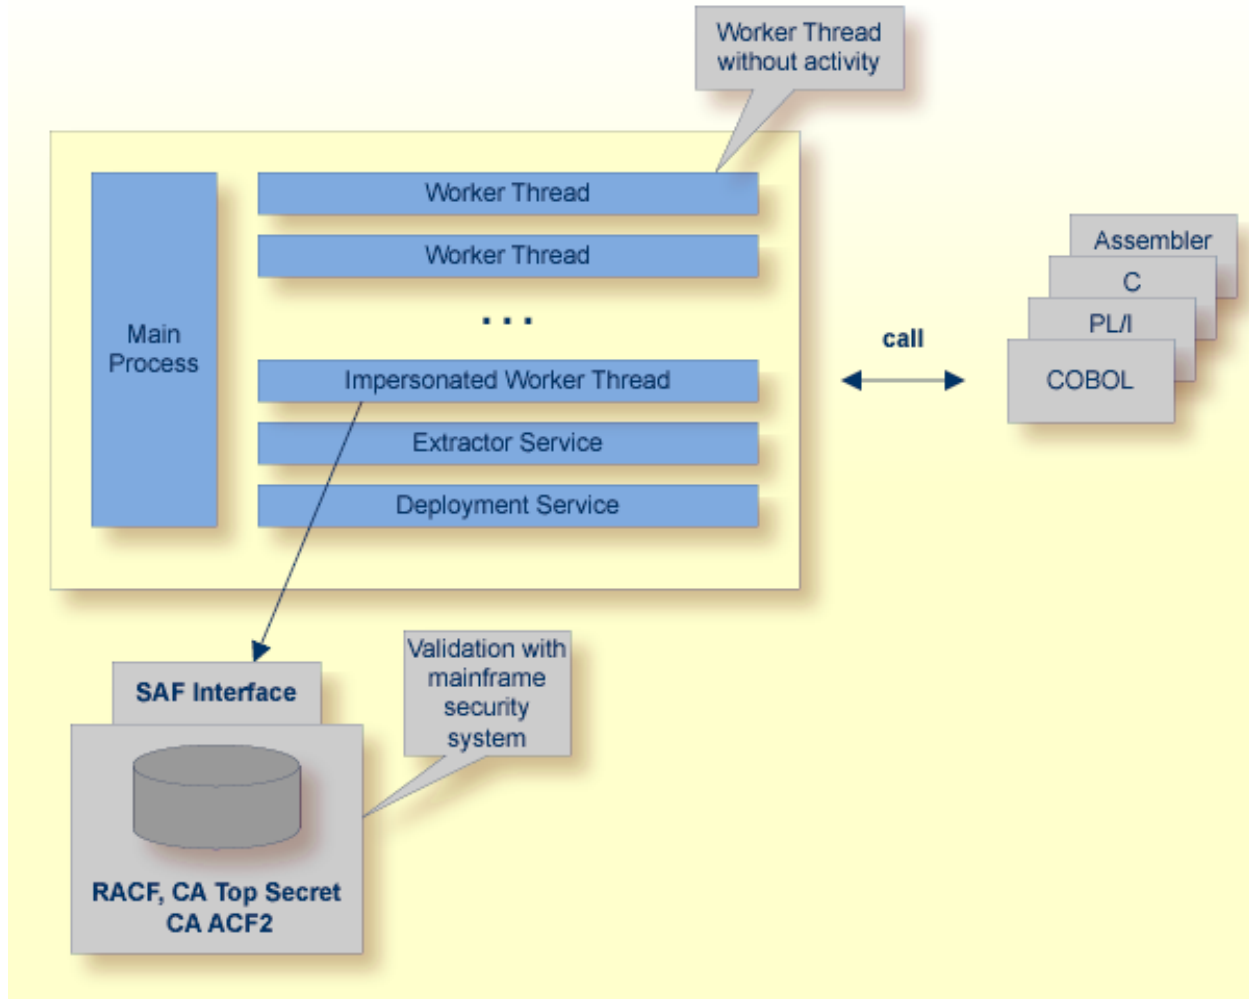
Worker Thread without activity

Main Process

Worker Thread

Worker Thread

. . .

Impersonated Worker Thread

Extractor Service

Deployment Service

call

Assembler

C

PL/I

COBOL

SAF Interface

Validation with mainframe security system

RACF, CA Top Secret CA ACF2